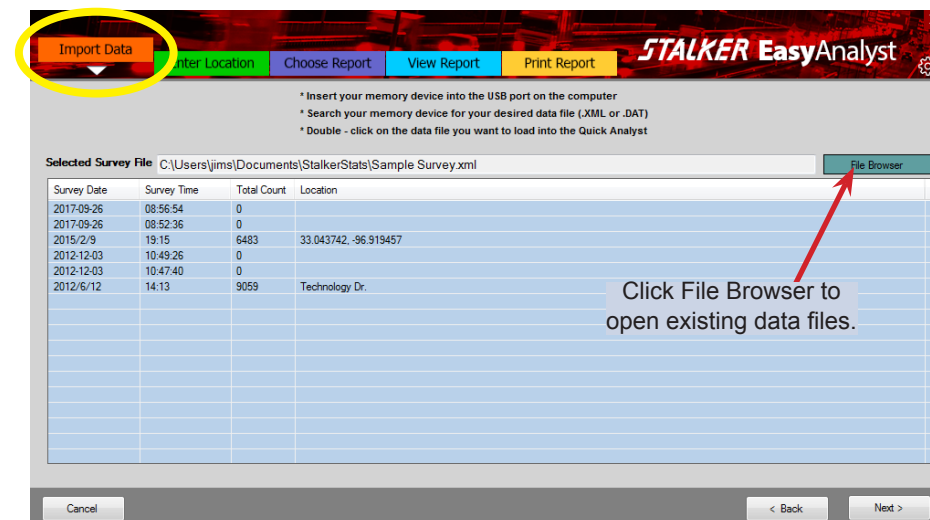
Import Data | Enter Location | Choose Report | View Report | Print Report

STALKER EasyAnalyst

* Insert your memory device into the USB port on the computer
* Search your memory device for your desired data file (.XML or .DAT)
* Double - click on the data file you want to load into the Quick Analyst

Selected Survey File C:\Users\jims\Documents\StalkerStats\Sample Survey.xml

File Browser

| Survey Date | Survey Time | Total Count | Location |
|---|---|---|---|
| 2017-09-26 | 08:56:54 | 0 | |
| 2017-09-26 | 08:52:36 | 0 | |
| 2015/2/9 | 19:15 | 6483 | 33.043742, -96.919457 |
| 2012-12-03 | 10:49:26 | 0 | |
| 2012-12-03 | 10:47:40 | 0 | |
| 2012/6/12 | 14:13 | 9059 | Technology Dr. |

Click File Browser to open existing data files.

Cancel

< Back

Next >